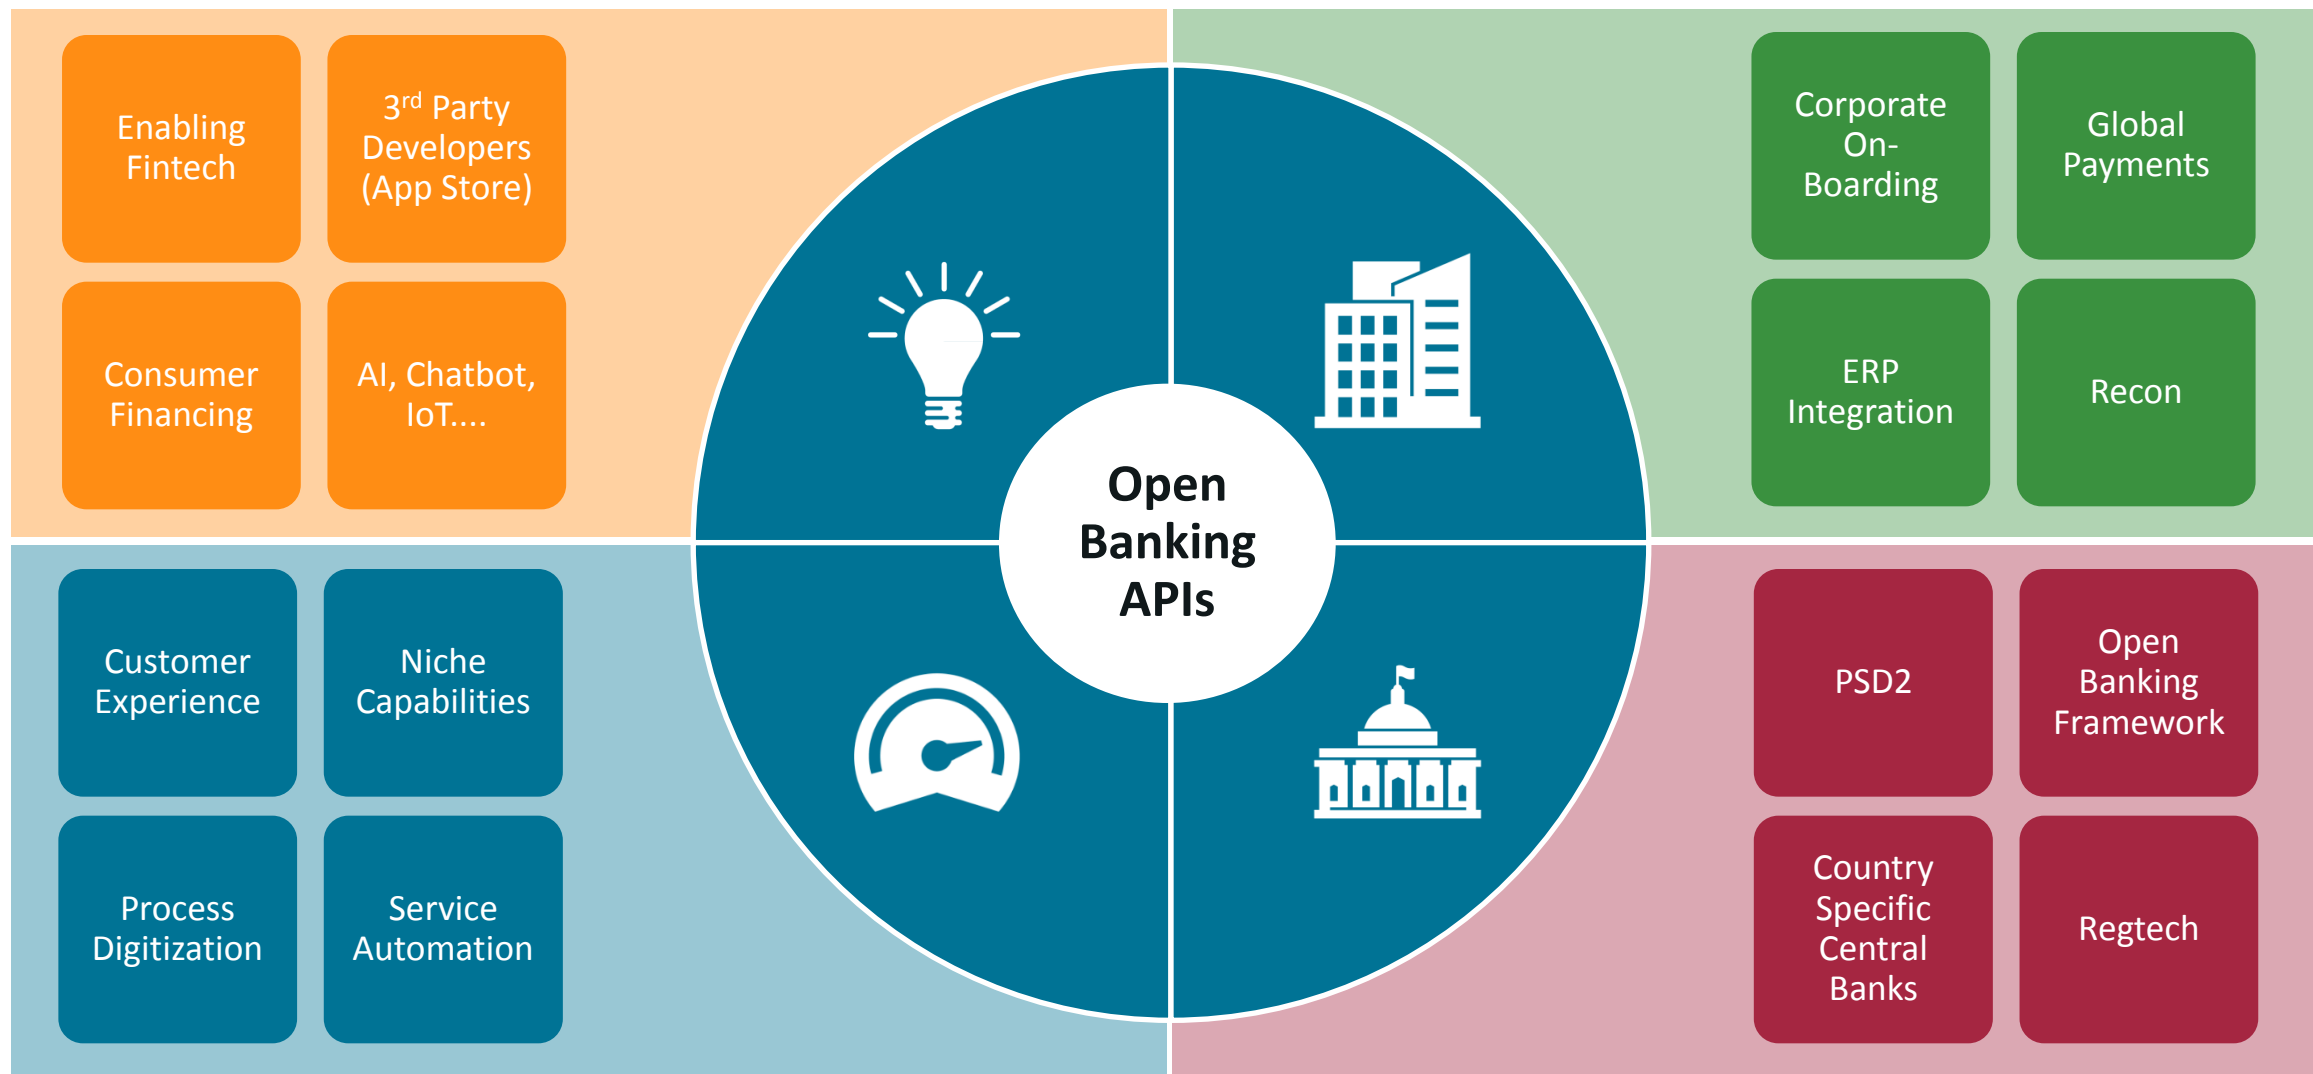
Enabling Fintech

3$^{rd}$ Party Developers (App Store)

Consumer Financing

AI, Chatbot, IoT....

Corporate On-Boarding

Global Payments

ERP Integration

Recon

Open Banking APIs

Customer Experience

Niche Capabilities

Process Digitization

Service Automation

PSD2

Open Banking Framework

Country Specific Central Banks

Regtech